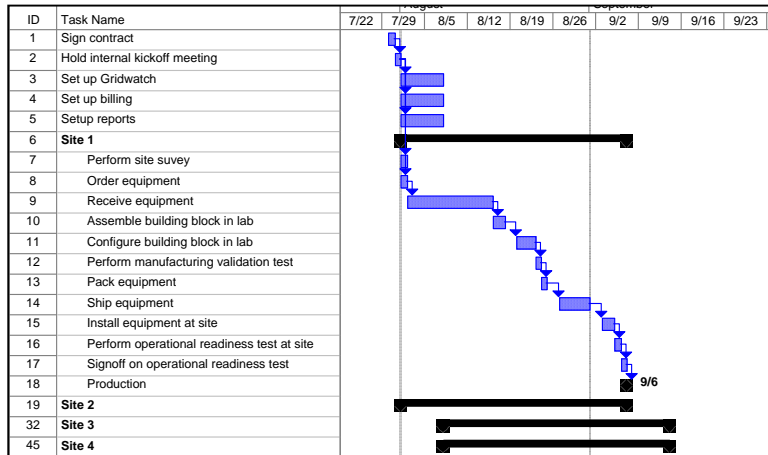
| ID | Task Name | 7/22 | 7/29 | 8/5 | 8/12 | 8/19 | 8/26 | 9/2 | 9/9 | 9/16 | 9/23 |
|---|---|---|---|---|---|---|---|---|---|---|---|
| 1 | Sign contract | | | | | | | | | | |
| 2 | Hold internal kickoff meeting | | | | | | | | | | |
| 3 | Set up Gridwatch | | | | | | | | | | |
| 4 | Set up billing | | | | | | | | | | |
| 5 | Setup reports | | | | | | | | | | |
| 6 | **Site 1** | | | | | | | | | | |
| 7 | Perform site suvey | | | | | | | | | | |
| 8 | Order equipment | | | | | | | | | | |
| 9 | Receive equipment | | | | | | | | | | |
| 10 | Assemble building block in lab | | | | | | | | | | |
| 11 | Configure building block in lab | | | | | | | | | | |
| 12 | Perform manufacturing validation test | | | | | | | | | | |
| 13 | Pack equipment | | | | | | | | | | |
| 14 | Ship equipment | | | | | | | | | | |
| 15 | Install equipment at site | | | | | | | | | | |
| 16 | Perform operational readiness test at site | | | | | | | | | | |
| 17 | Signoff on operational readiness test | | | | | | | | | | |
| 18 | Production | | | | | | | 9/6 | | | |
| 19 | **Site 2** | | | | | | | | | | |
| 32 | **Site 3** | | | | | | | | | | |
| 45 | **Site 4** | | | | | | | | | | |